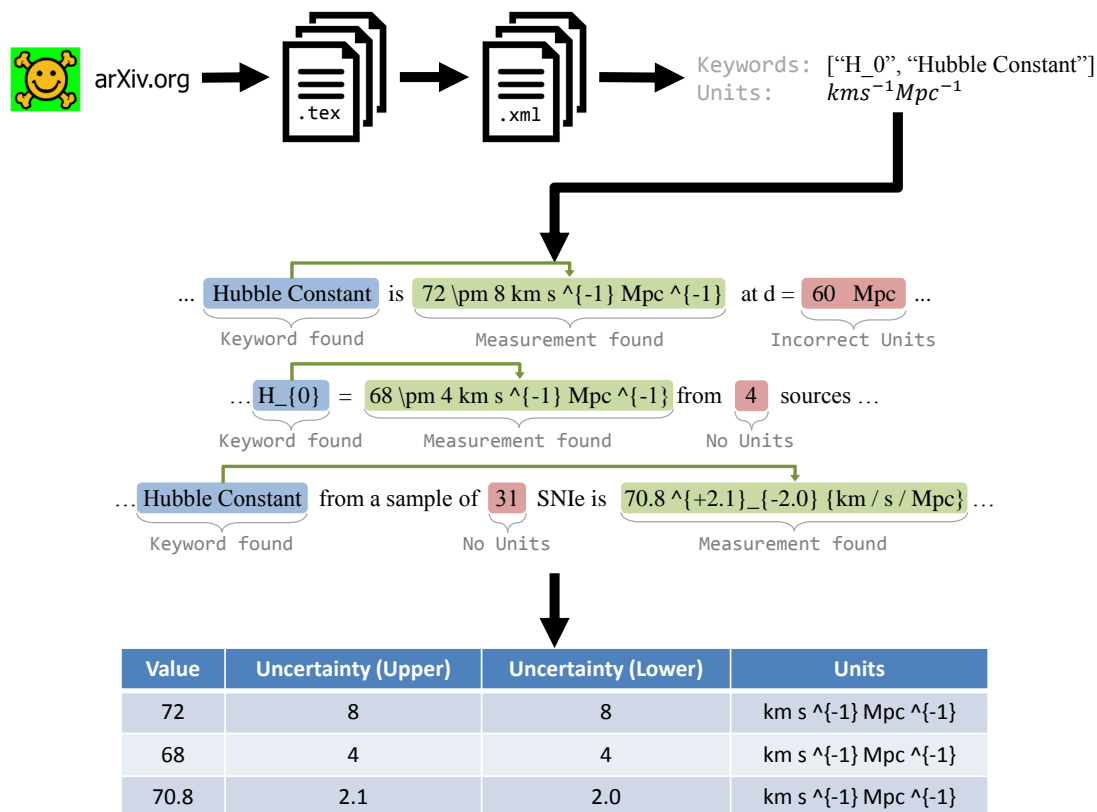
arXiv.org

.tex

.xml

Keywords: [“H_0”, “Hubble Constant”]
Units: $kms^{-1}Mpc^{-1}$

... Hubble Constant is 72 \pm 8 km s ^{-1} Mpc ^{-1} at d = 60 Mpc ...
Keyword found
Measurement found
Incorrect Units

… H_{0} = 68 \pm 4 km s ^{-1} Mpc ^{-1} from 4 sources …
Keyword found
Measurement found
No Units

… Hubble Constant from a sample of 31 SNIe is 70.8 ^{+2.1}_{-2.0} {km / s / Mpc} …
Keyword found
No Units
Measurement found

| Value | Uncertainty (Upper) | Uncertainty (Lower) | Units |
|---|---|---|---|
| 72 | 8 | 8 | km s ^{-1} Mpc ^{-1} |
| 68 | 4 | 4 | km s ^{-1} Mpc ^{-1} |
| 70.8 | 2.1 | 2.0 | km s ^{-1} Mpc ^{-1} |